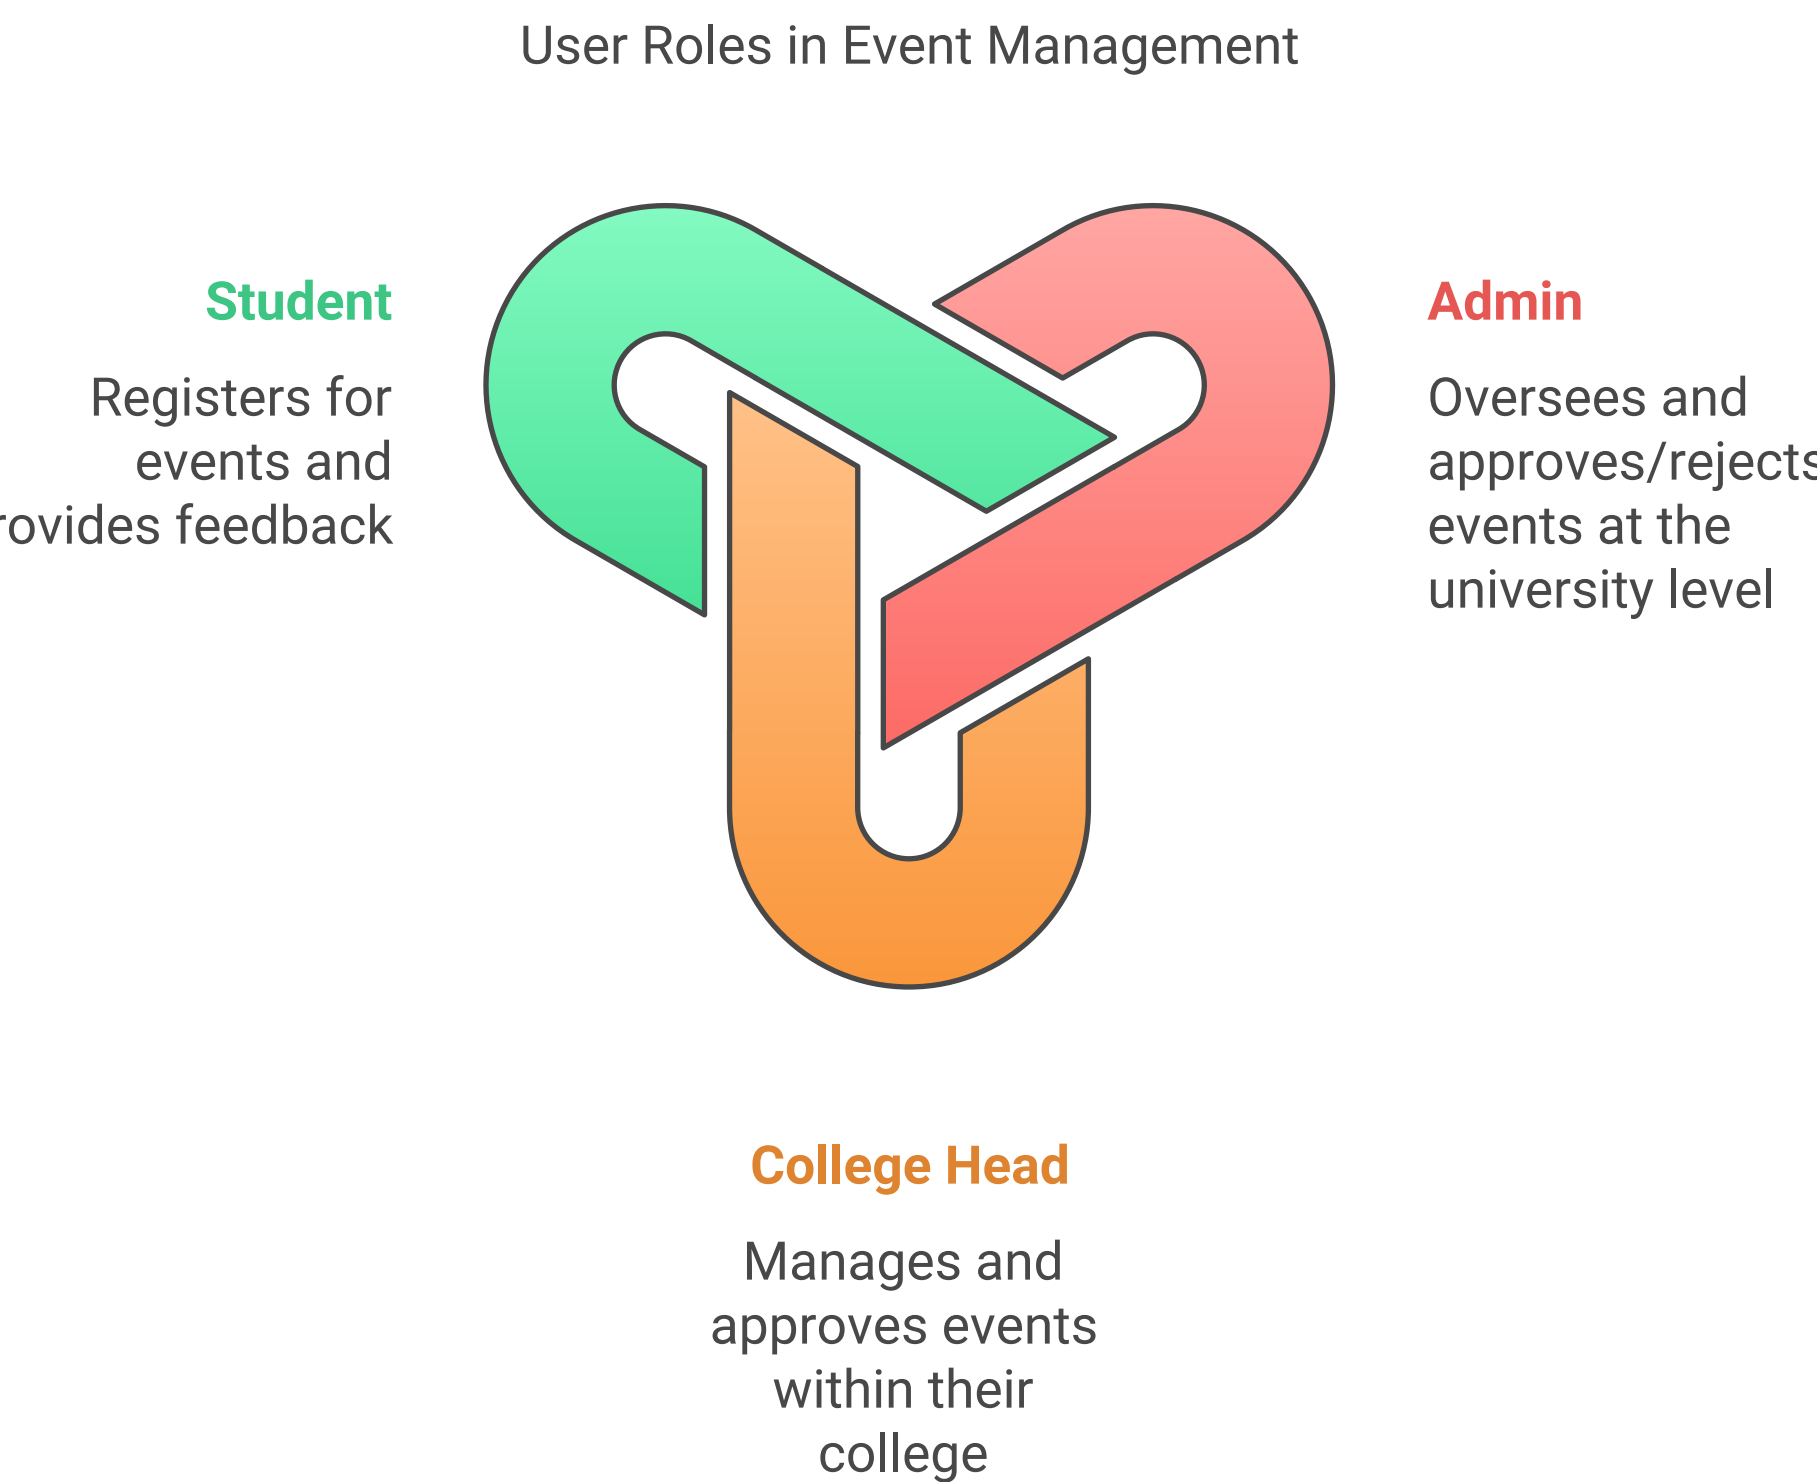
User Roles in Event Management

Student

Registers for events and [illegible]rovides feedback

Admin

Oversees and approves/reject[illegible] events at the university level

College Head

Manages and approves events within their college